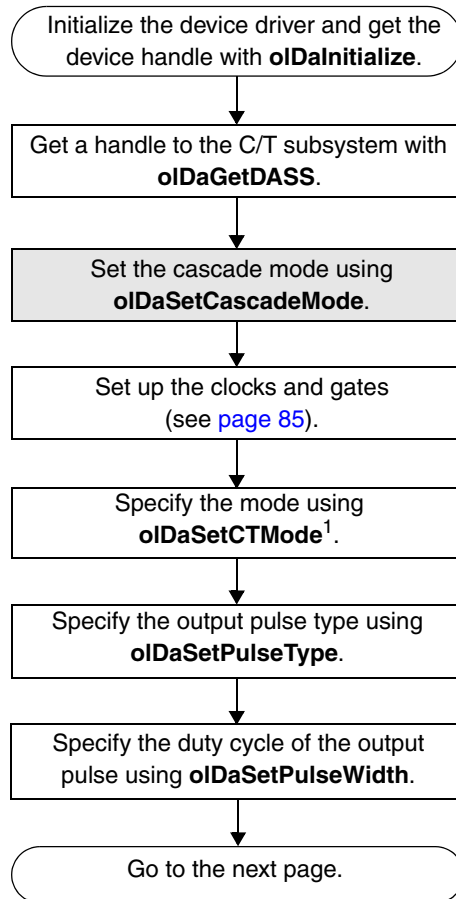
Initialize the device driver and get the device handle with **olDaInitialize**.

Get a handle to the C/T subsystem with **olDaGetDASS**.

Set the cascade mode using **olDaSetCascadeMode**.

Set up the clocks and gates (see page 85).

Specify the mode using **olDaSetCTMode**$^1$.

Specify the output pulse type using **olDaSetPulseType**.

Specify the duty cycle of the output pulse using **olDaSetPulseWidth**.

Go to the next page.